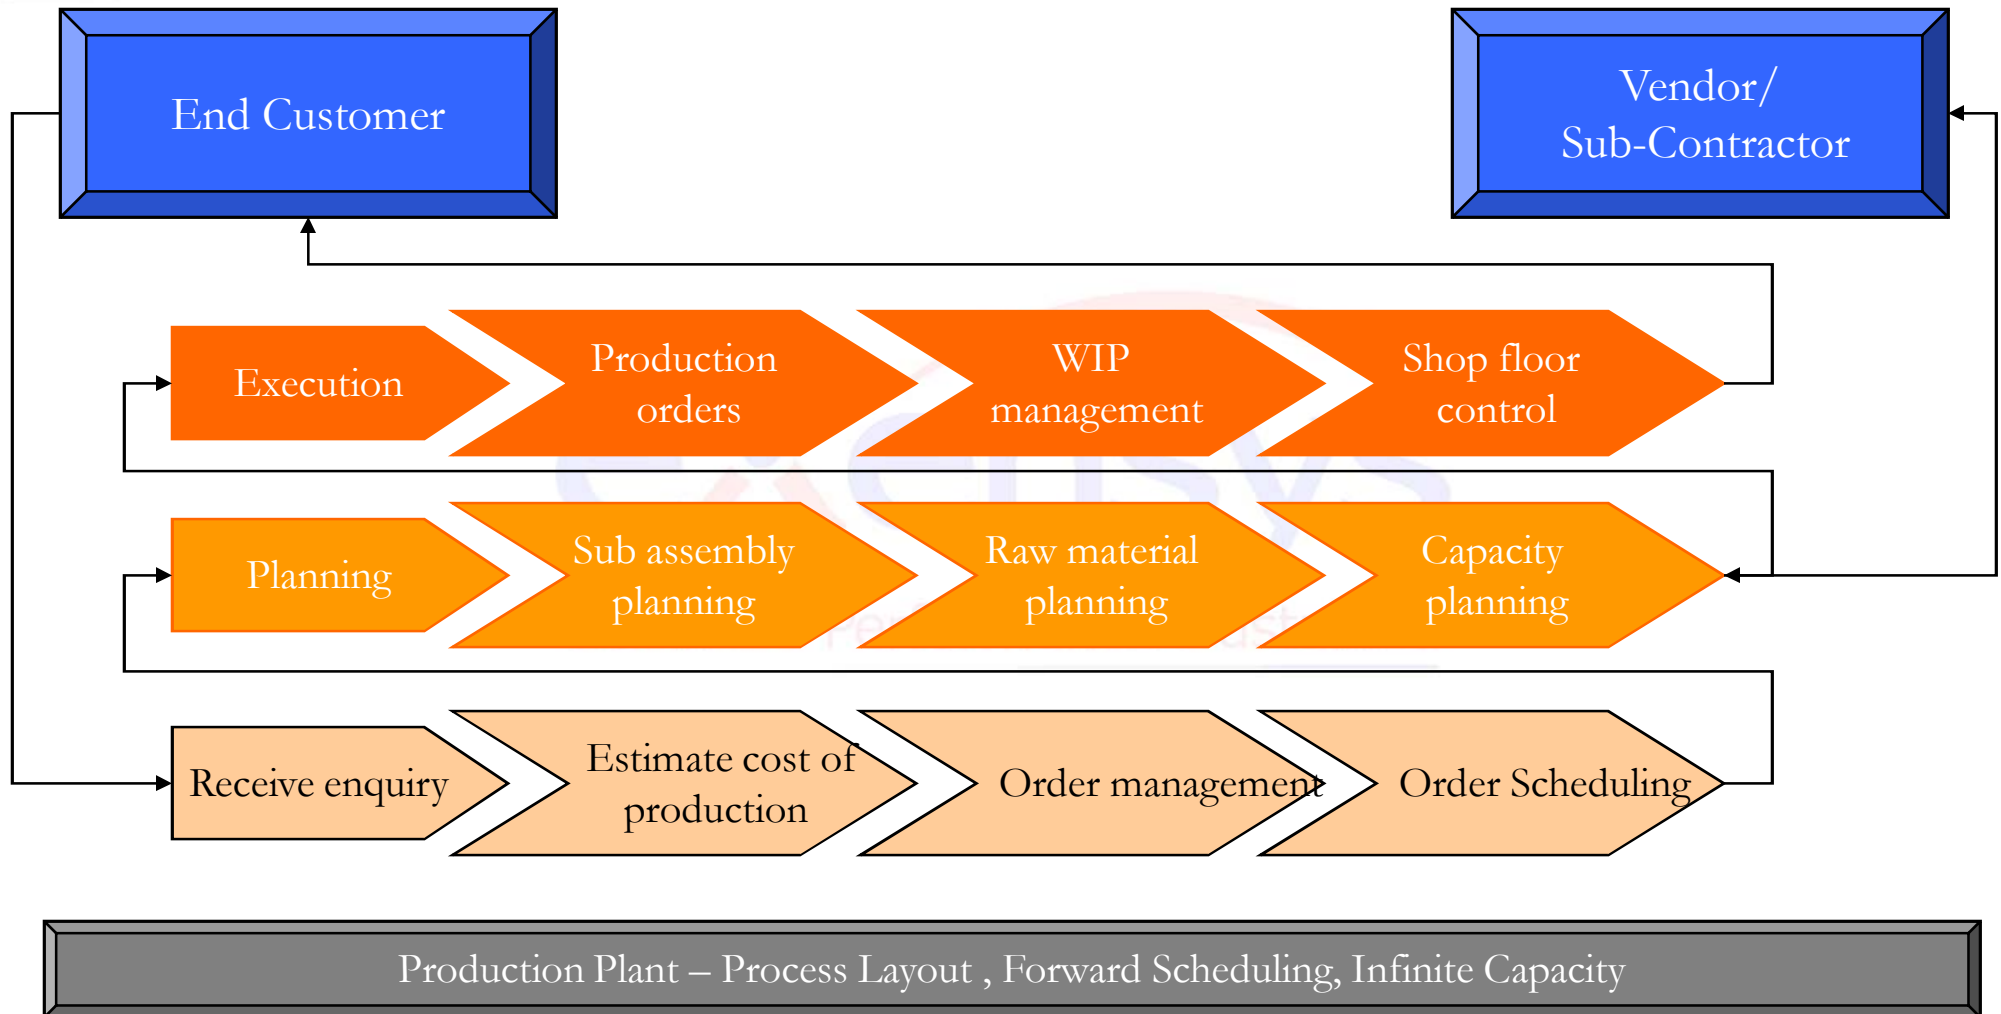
End Customer

Vendor/ Sub-Contractor

Execution

Production orders

WIP management

Shop floor control

Planning

Sub assembly planning

Raw material planning

Capacity planning

Receive enquiry

Estimate cost of production

Order management

Order Scheduling

Production Plant – Process Layout , Forward Scheduling, Infinite Capacity